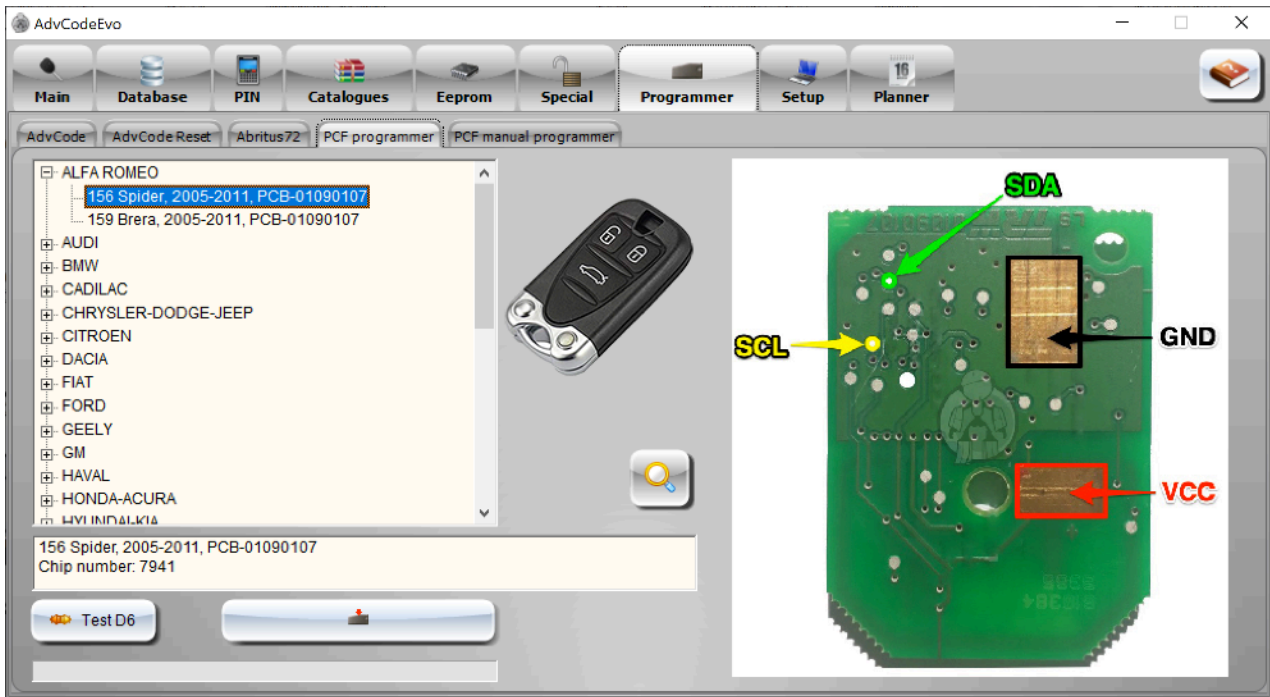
AdvCodeEvo

Main
Database
PIN
Catalogues
Eeprom
Special
Programmer
Setup
Planner

AdvCode
AdvCode Reset
Abritus72
PCF programmer
PCF manual programmer

ALFA ROMEO
156 Spider, 2005-2011, PCB-01090107
159 Brera, 2005-2011, PCB-01090107
AUDI
BMW
CADILAC
CHRYSLER-DODGE-JEEP
CITROEN
DACIA
FIAT
FORD
GEELY
GM
HAVAL
HONDA-ACURA
HYUNDAI-KIA

156 Spider, 2005-2011, PCB-01090107
Chip number: 7941

Test D6

SDA
SCL
GND
VCC